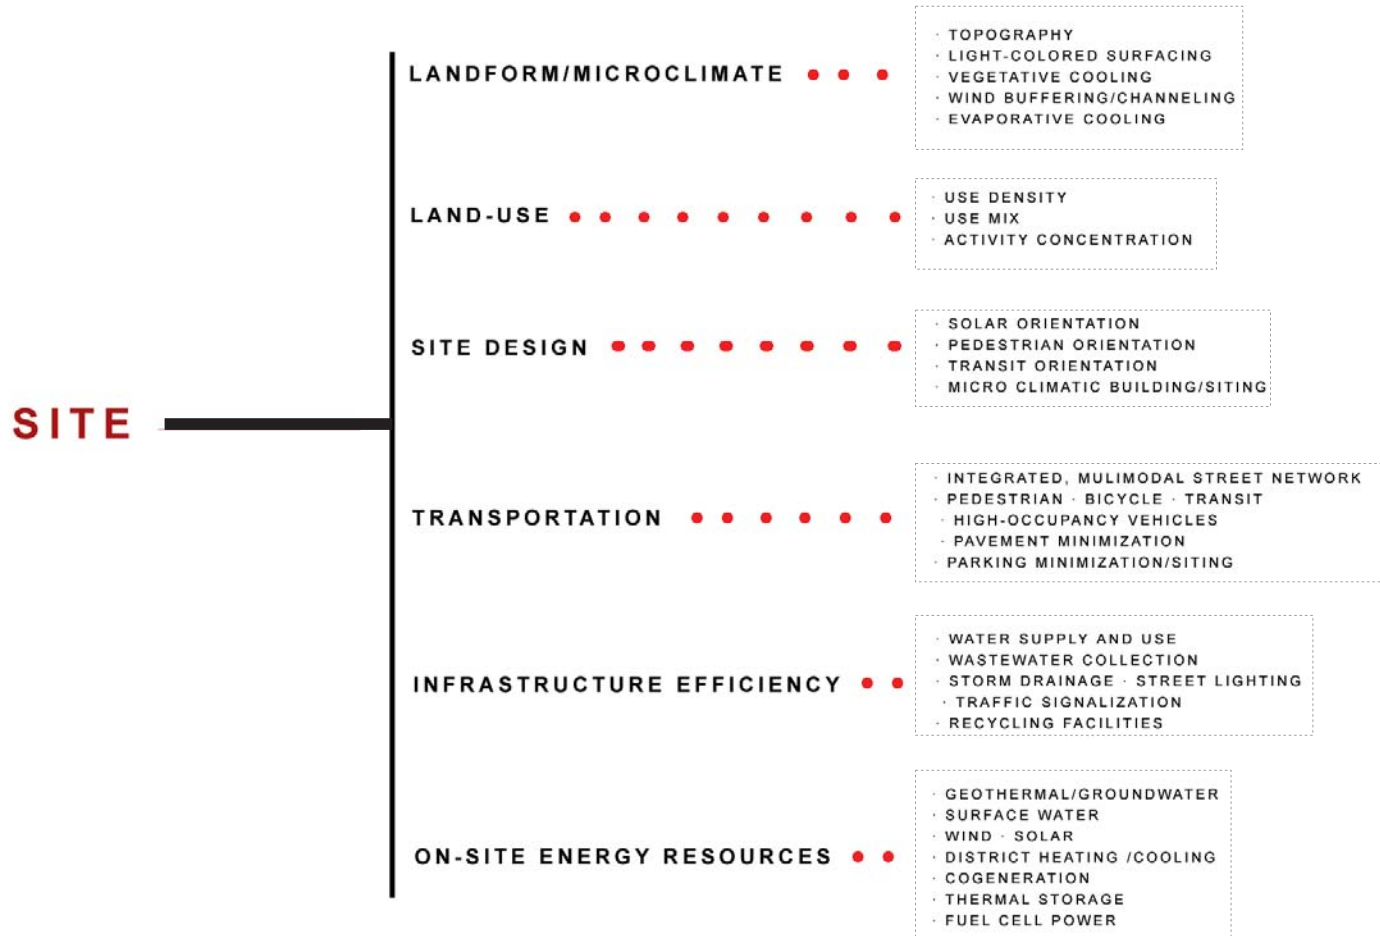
SITE

LANDFORM/MICROCLIMATE

· TOPOGRAPHY
· LIGHT-COLORED SURFACING
· VEGETATIVE COOLING
· WIND BUFFERING/CHANNELING
· EVAPORATIVE COOLING

LAND-USE

· USE DENSITY
· USE MIX
· ACTIVITY CONCENTRATION

SITE DESIGN

· SOLAR ORIENTATION
· PEDESTRIAN ORIENTATION
· TRANSIT ORIENTATION
· MICRO CLIMATIC BUILDING/SITING

TRANSPORTATION

· INTEGRATED, MULIMODAL STREET NETWORK
· PEDESTRIAN · BICYCLE · TRANSIT
· HIGH-OCCUPANCY VEHICLES
· PAVEMENT MINIMIZATION
· PARKING MINIMIZATION/SITING

INFRASTRUCTURE EFFICIENCY

· WATER SUPPLY AND USE
· WASTEWATER COLLECTION
· STORM DRAINAGE · STREET LIGHTING
· TRAFFIC SIGNALIZATION
· RECYCLING FACILITIES

ON-SITE ENERGY RESOURCES

· GEOTHERMAL/GROUNDWATER
· SURFACE WATER
· WIND · SOLAR
· DISTRICT HEATING /COOLING
· COGENERATION
· THERMAL STORAGE
· FUEL CELL POWER